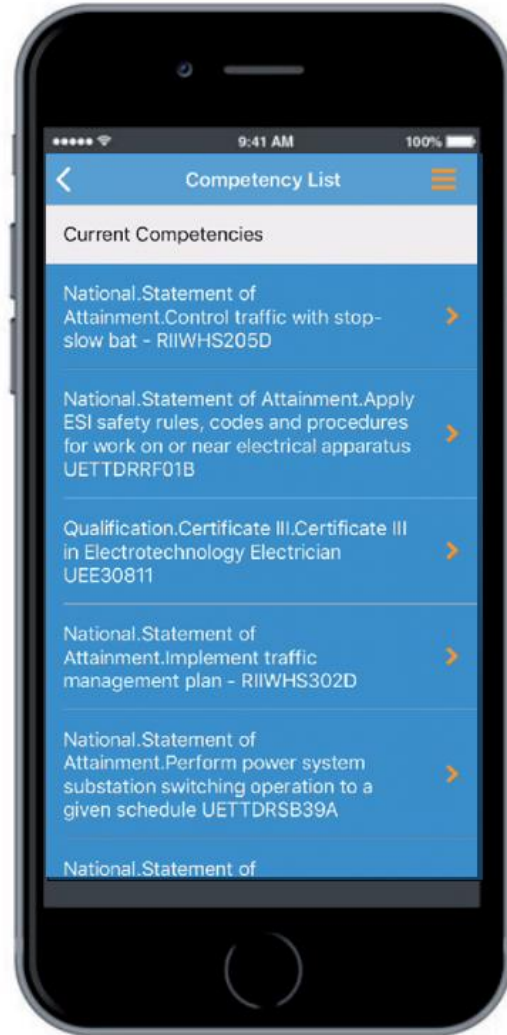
9:41 AM
100%

Competency List

Current Competencies

National.Statement of Attainment.Control traffic with stop-slow bat - RIIWHS205D

National.Statement of Attainment.Apply ESI safety rules, codes and procedures for work on or near electrical apparatus UETTDRRF01B

Qualification.Certificate III.Certificate III in Electrotechnology Electrician UEE30811

National.Statement of Attainment.Implement traffic management plan - RIIWHS302D

National.Statement of Attainment.Perform power system substation switching operation to a given schedule UETTDRSB39A

National.Statement of